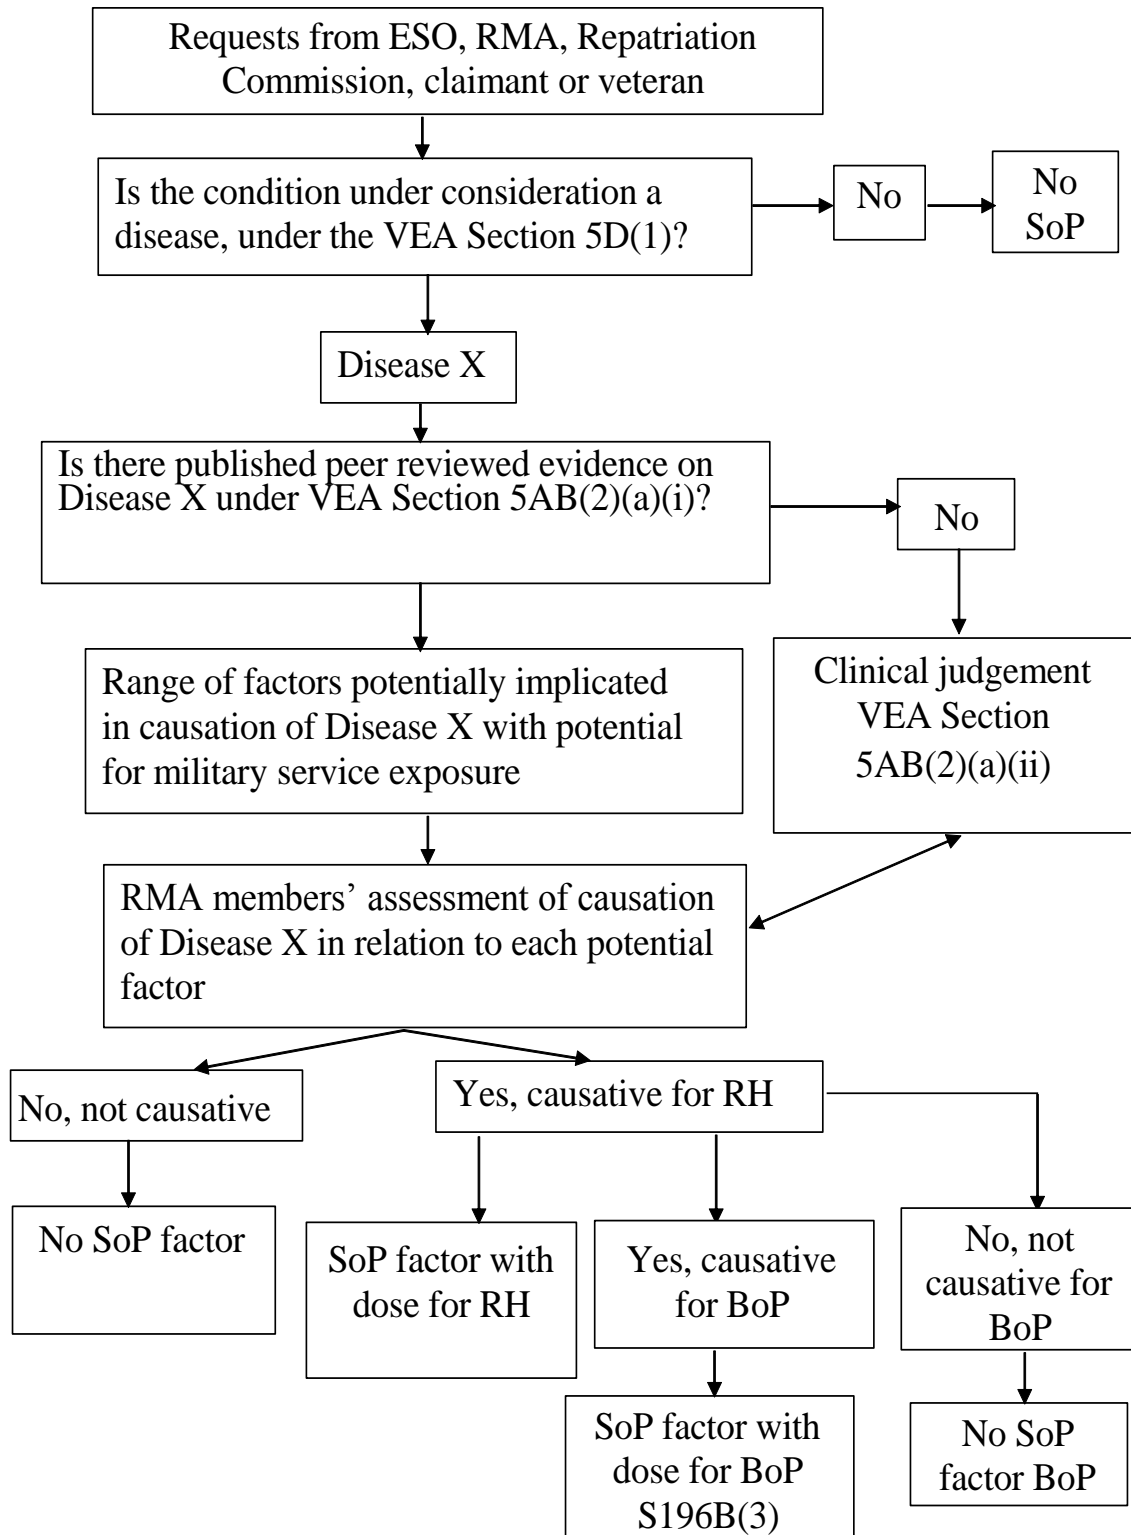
Requests from ESO, RMA, Repatriation Commission, claimant or veteran

Is the condition under consideration a disease, under the VEA Section 5D(1)?

No

No SoP

Disease X

Is there published peer reviewed evidence on Disease X under VEA Section 5AB(2)(a)(i)?

No

Range of factors potentially implicated in causation of Disease X with potential for military service exposure

Clinical judgement VEA Section 5AB(2)(a)(ii)

RMA members' assessment of causation of Disease X in relation to each potential factor

No, not causative

Yes, causative for RH

No SoP factor

SoP factor with dose for RH

Yes, causative for BoP

No, not causative for BoP

SoP factor with dose for BoP S196B(3)

No SoP factor BoP